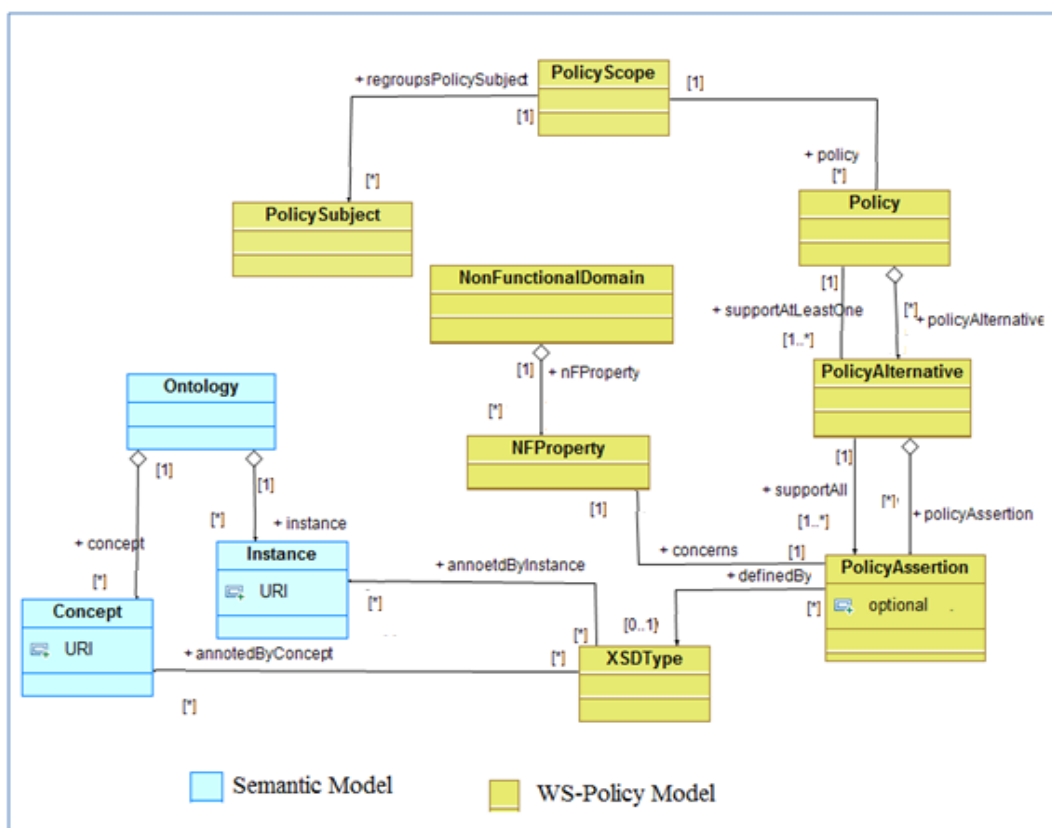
+ regroupsPolicySubject
PolicyScope
[1]
[1]
+ policy
[*]
[*]
PolicySubject
Policy
NonFunctionalDomain
[1]
+ supportAtLeastOne
[*]
+ policyAlternative
[1..*]
Ontology
[1]
+ nFProperty
PolicyAlternative
[*]
[1]
[1]
NFProperty
[1]
[1]
+ supportAll
[*]
+ policyAssertion
[*]
+ instance
[1..*]
+ concept
Instance
URI
+ annoetdByInstance
[1]
+ concerns
[1]
+ definedBy
PolicyAssertion
optional
[*]
[*]
[*]
[0..1]
[*]
Concept
URI
+ annotedByConcept
[*]
XSDType
[*]
Semantic Model
WS-Policy Model